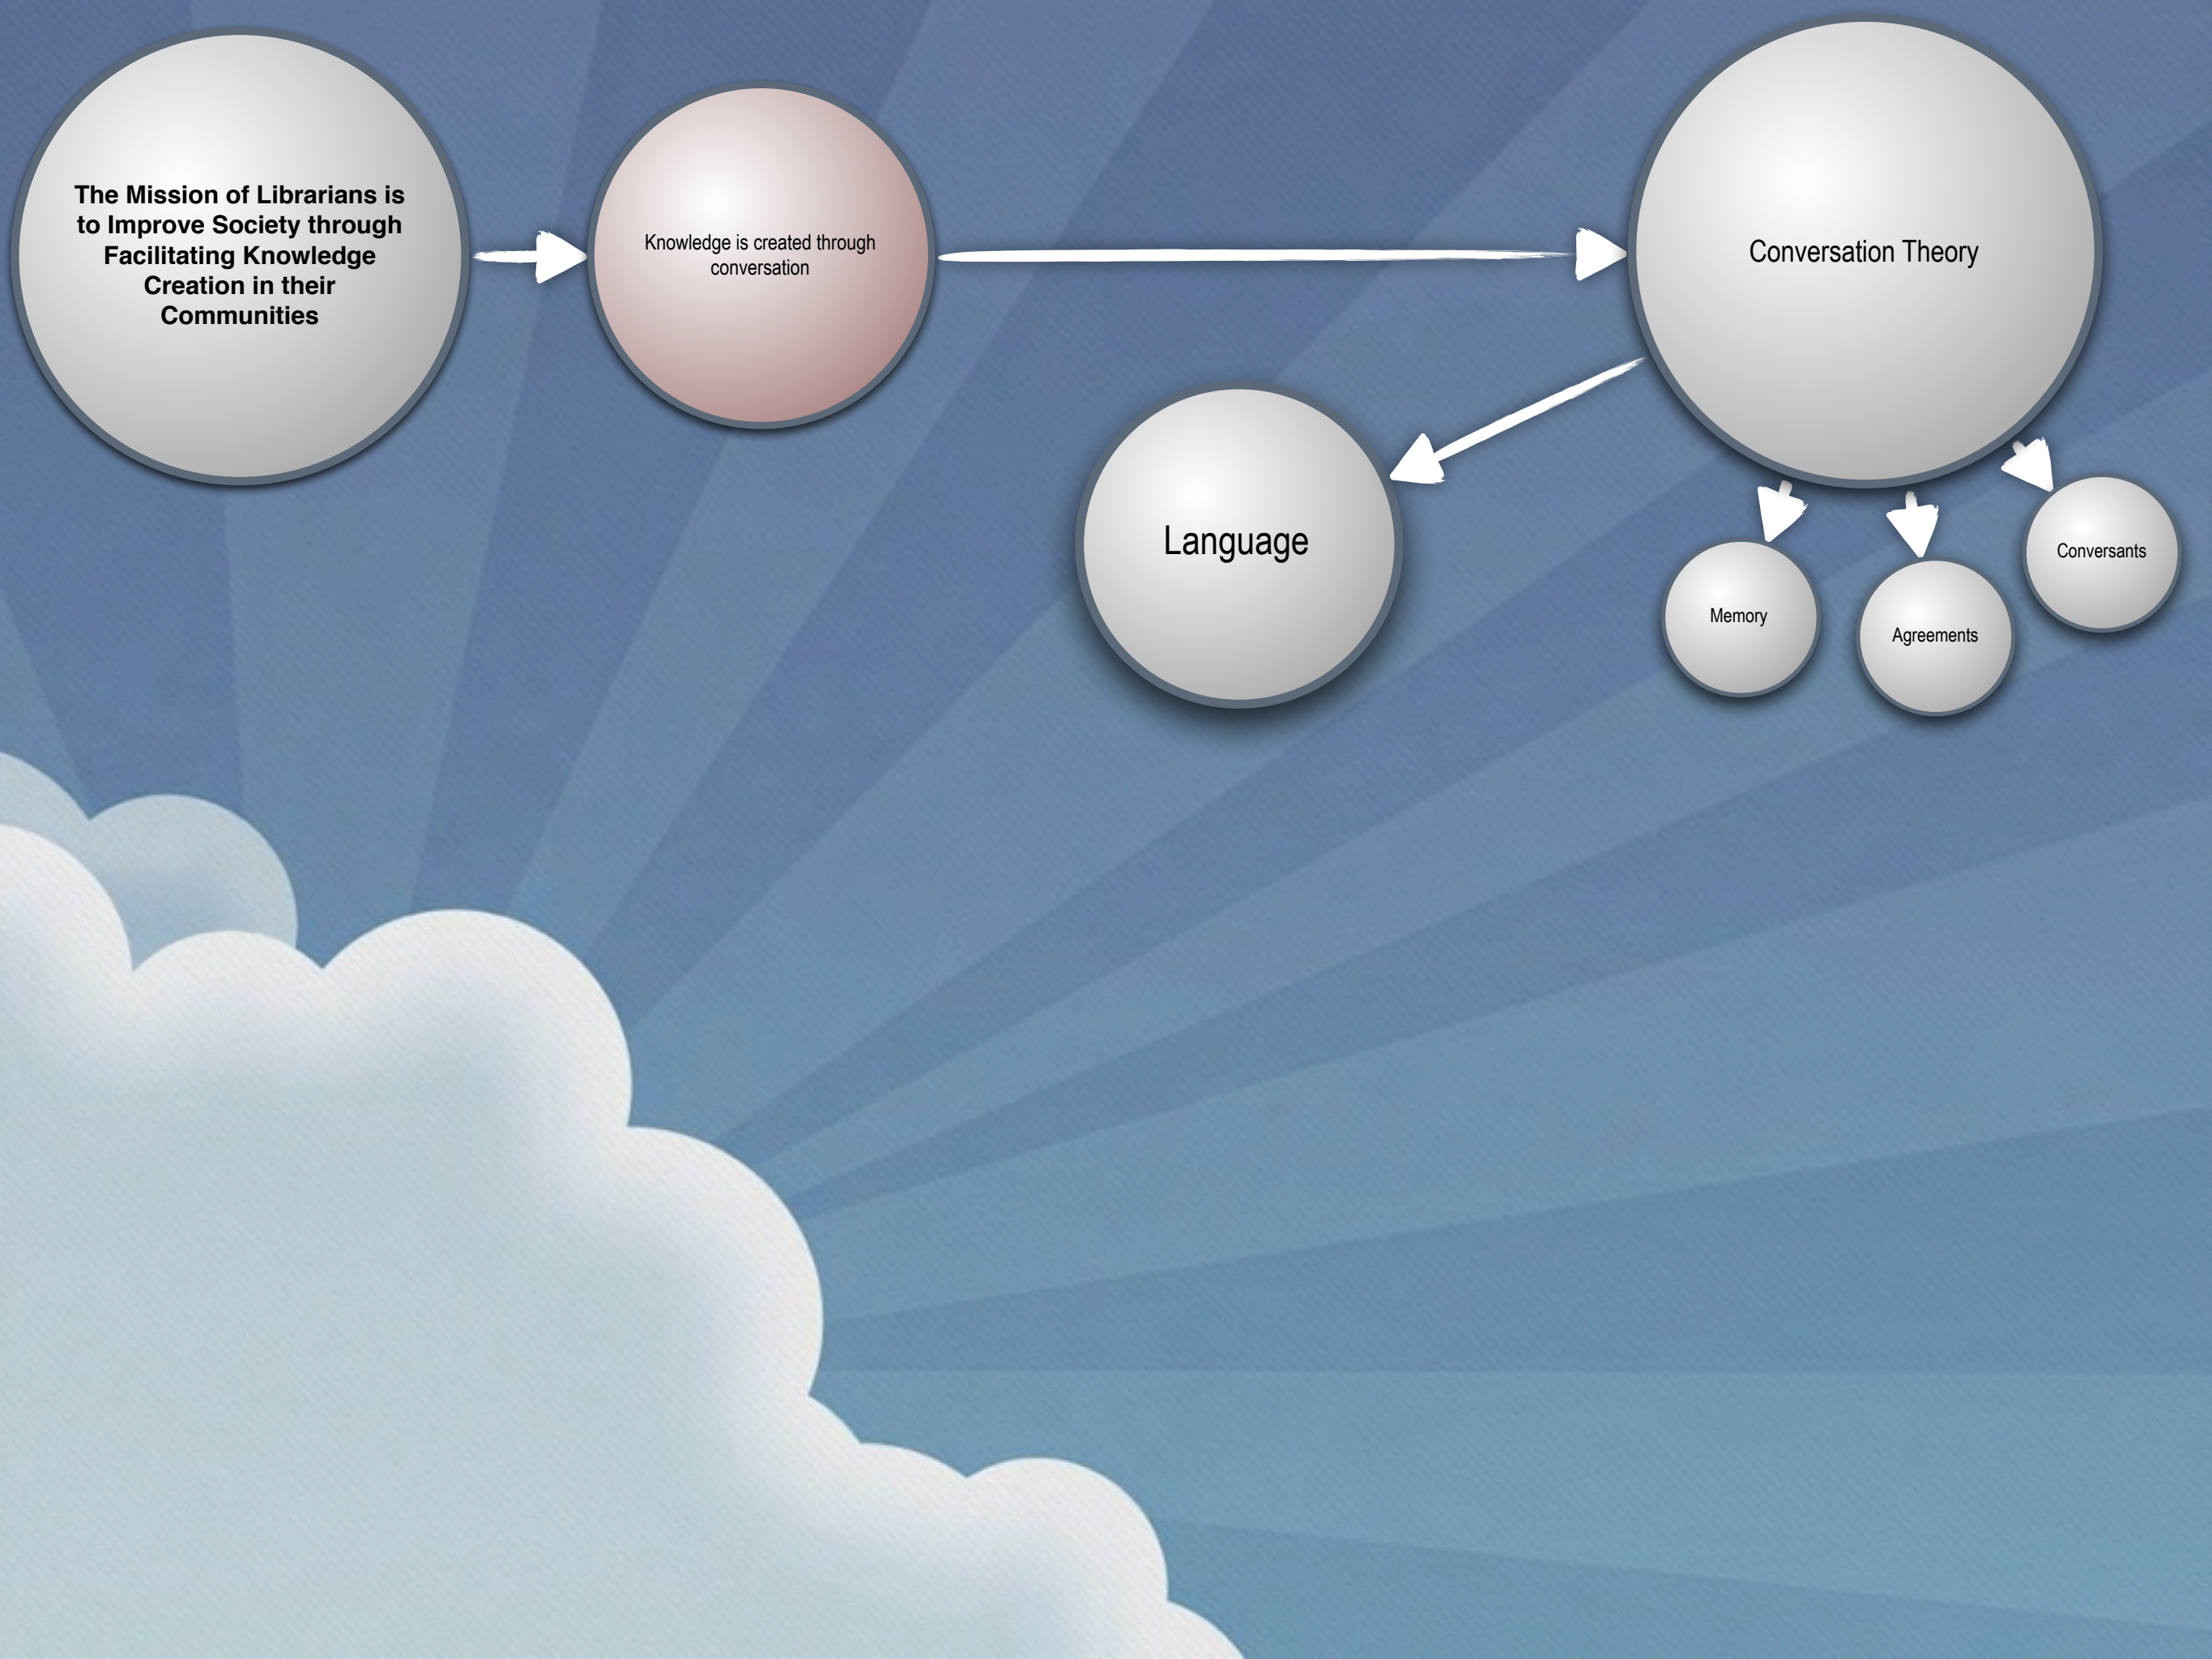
The Mission of Librarians is to Improve Society through Facilitating Knowledge Creation in their Communities

Knowledge is created through conversation

Conversation Theory

Language

Memory

Agreements

Conversants